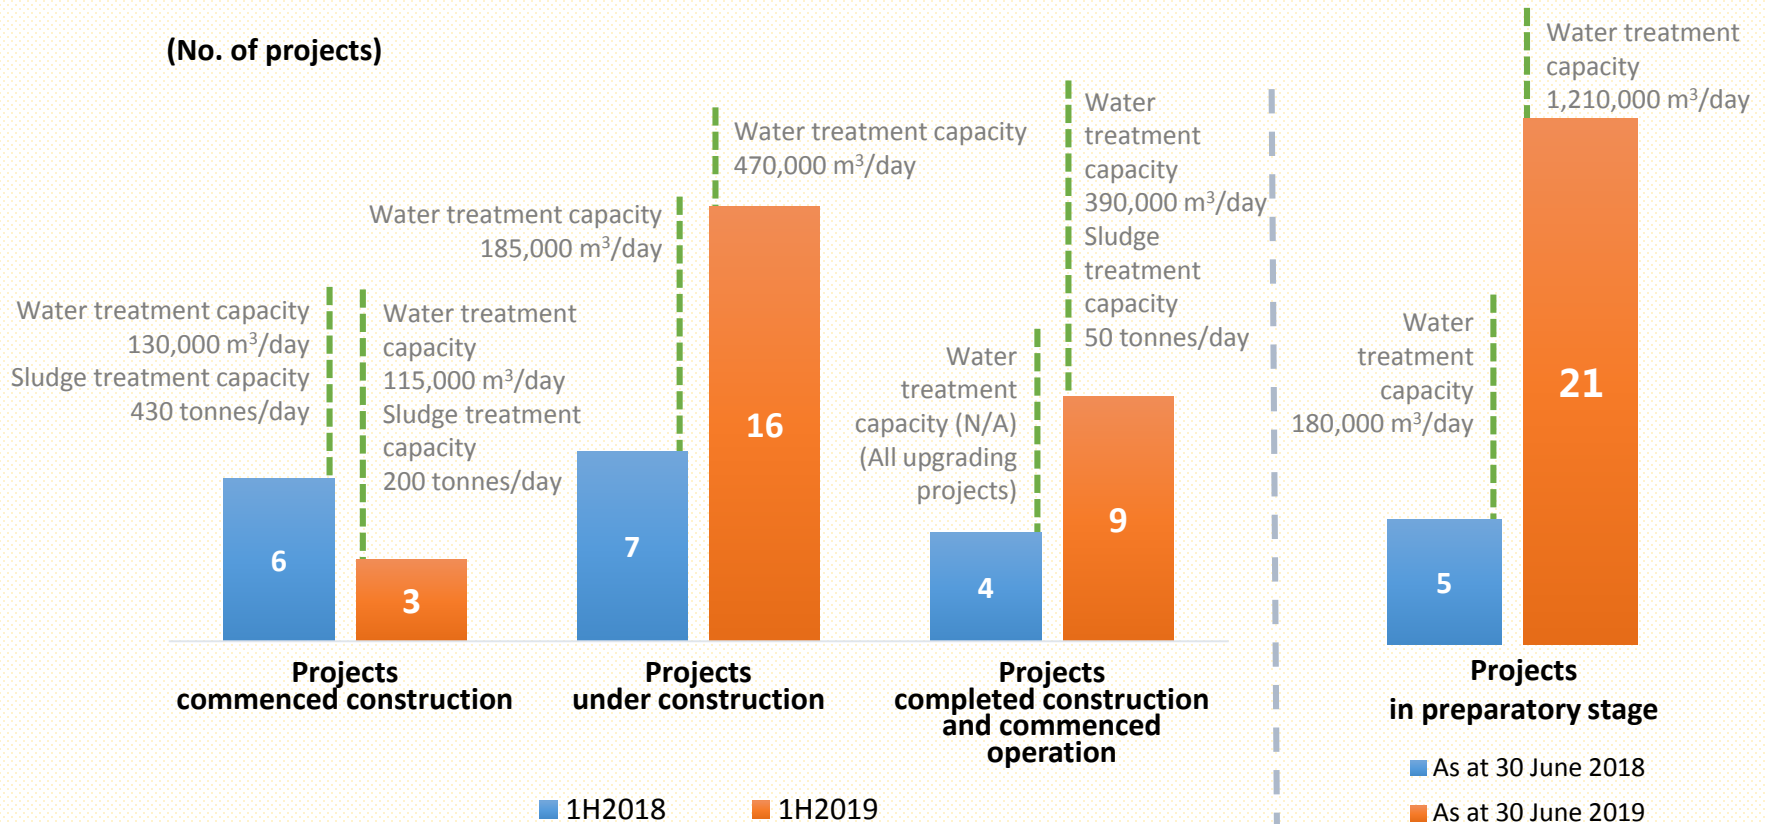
(No. of projects)

Water treatment capacity 130,000 m$^3$/day
Sludge treatment capacity 430 tonnes/day

Water treatment capacity 115,000 m$^3$/day
Sludge treatment capacity 200 tonnes/day

Water treatment capacity 185,000 m$^3$/day

Water treatment capacity 470,000 m$^3$/day

Water treatment capacity (N/A) (All upgrading projects)

Water treatment capacity 390,000 m$^3$/day
Sludge treatment capacity 50 tonnes/day

Water treatment capacity 180,000 m$^3$/day

Water treatment capacity 1,210,000 m$^3$/day

6
3
7
16
4
9
5
21

Projects commenced construction

Projects under construction

Projects completed construction and commenced operation

Projects in preparatory stage

1H2018
1H2019

As at 30 June 2018
As at 30 June 2019